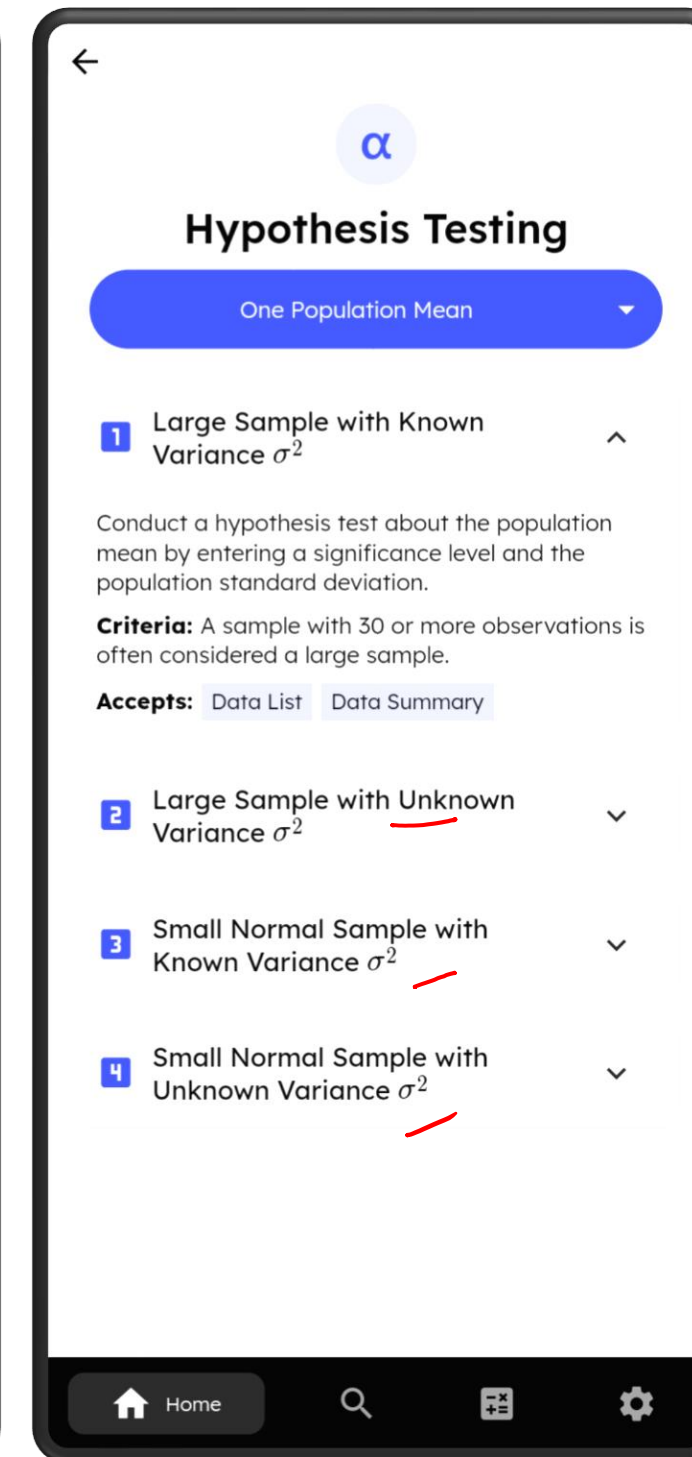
α

Hypothesis Testing

One Population Mean

1 Large Sample with Known Variance $\sigma^2$

Conduct a hypothesis test about the population mean by entering a significance level and the population standard deviation.

**Criteria:** A sample with 30 or more observations is often considered a large sample.

**Accepts:** Data List Data Summary

2 Large Sample with Unknown Variance $\sigma^2$

3 Small Normal Sample with Known Variance $\sigma^2$

4 Small Normal Sample with Unknown Variance $\sigma^2$

Home